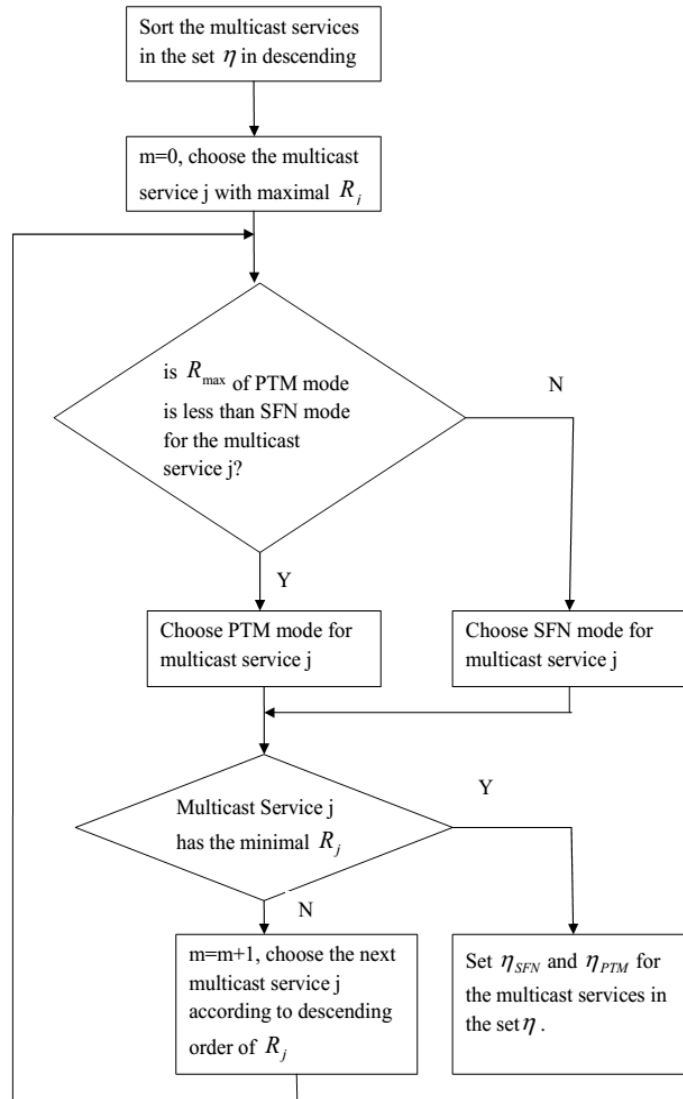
Sort the multicast services in the set $\eta$ in descending

m=0, choose the multicast service j with maximal $R_i$

is $R_{\max}$ of PTM mode is less than SFN mode for the multicast service j?

N

Y

Choose PTM mode for multicast service j

Choose SFN mode for multicast service j

Multicast Service j has the minimal $R_j$

Y

N

m=m+1, choose the next multicast service j according to descending order of $R_j$

Set $\eta_{SFN}$ and $\eta_{PTM}$ for the multicast services in the set $\eta$ .